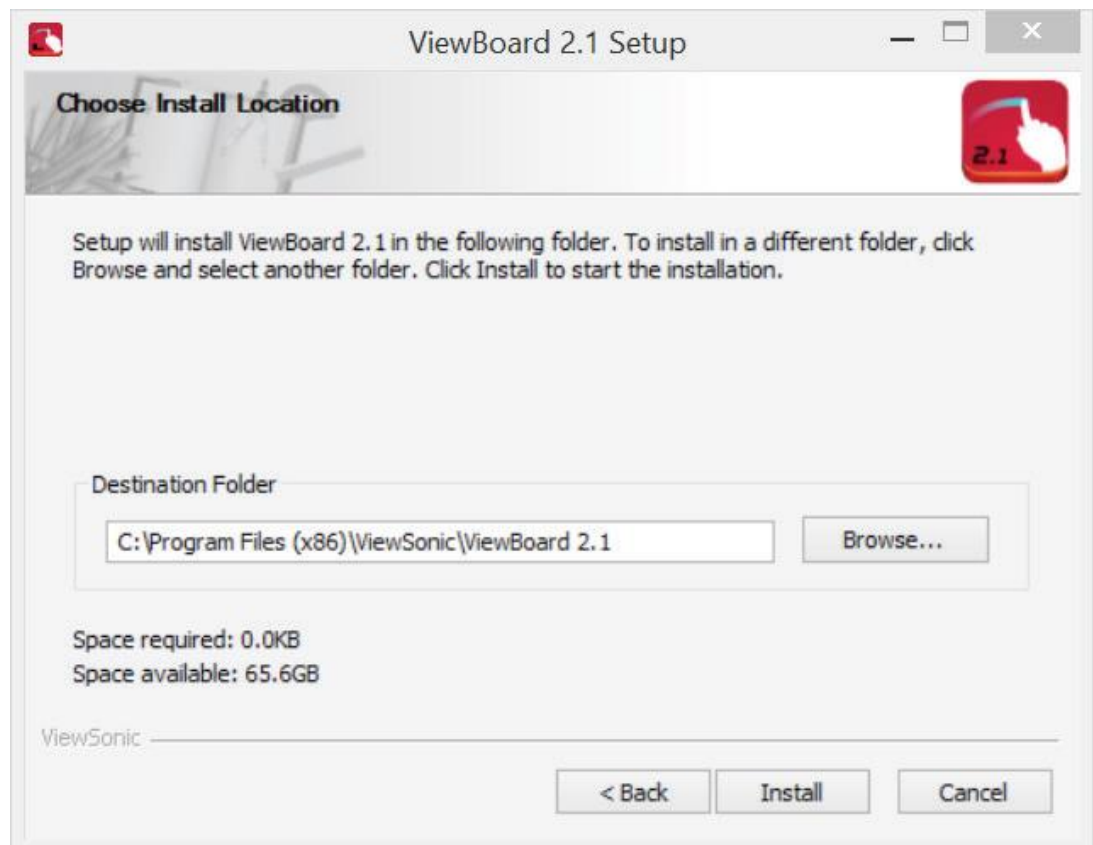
ViewBoard 2.1 Setup

Choose Install Location

2.1

Setup will install ViewBoard 2.1 in the following folder. To install in a different folder, click Browse and select another folder. Click Install to start the installation.

Destination Folder

C:\Program Files (x86)\ViewSonic\ViewBoard 2.1

Browse...

Space required: 0.0KB
Space available: 65.6GB

ViewSonic

< Back

Install

Cancel